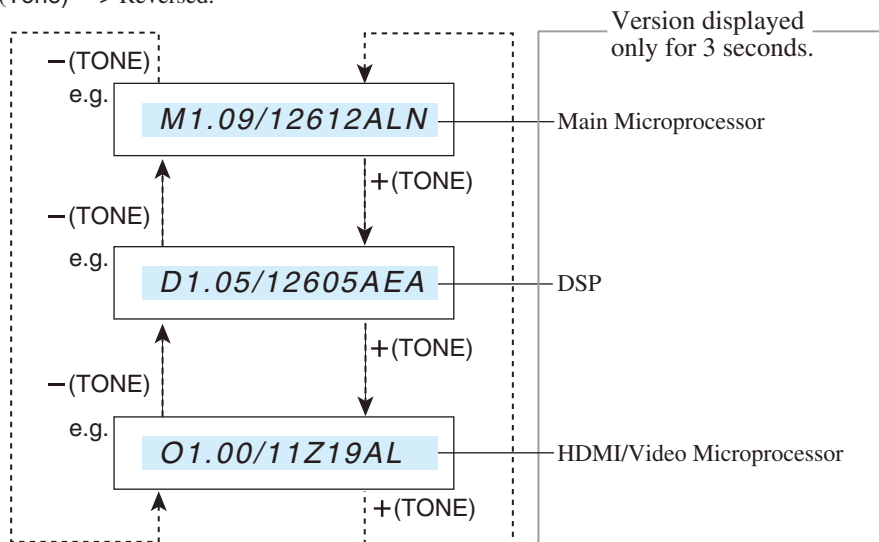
(Tone) → Reversed.

Version displayed only for 3 seconds.

–(TONE)
e.g.
M1.09/12612ALN
Main Microprocessor
+(TONE)
–(TONE)
e.g.
D1.05/12605AEA
DSP
+(TONE)
–(TONE)
e.g.
O1.00/11Z19AL
HDMI/Video Microprocessor
+(TONE)